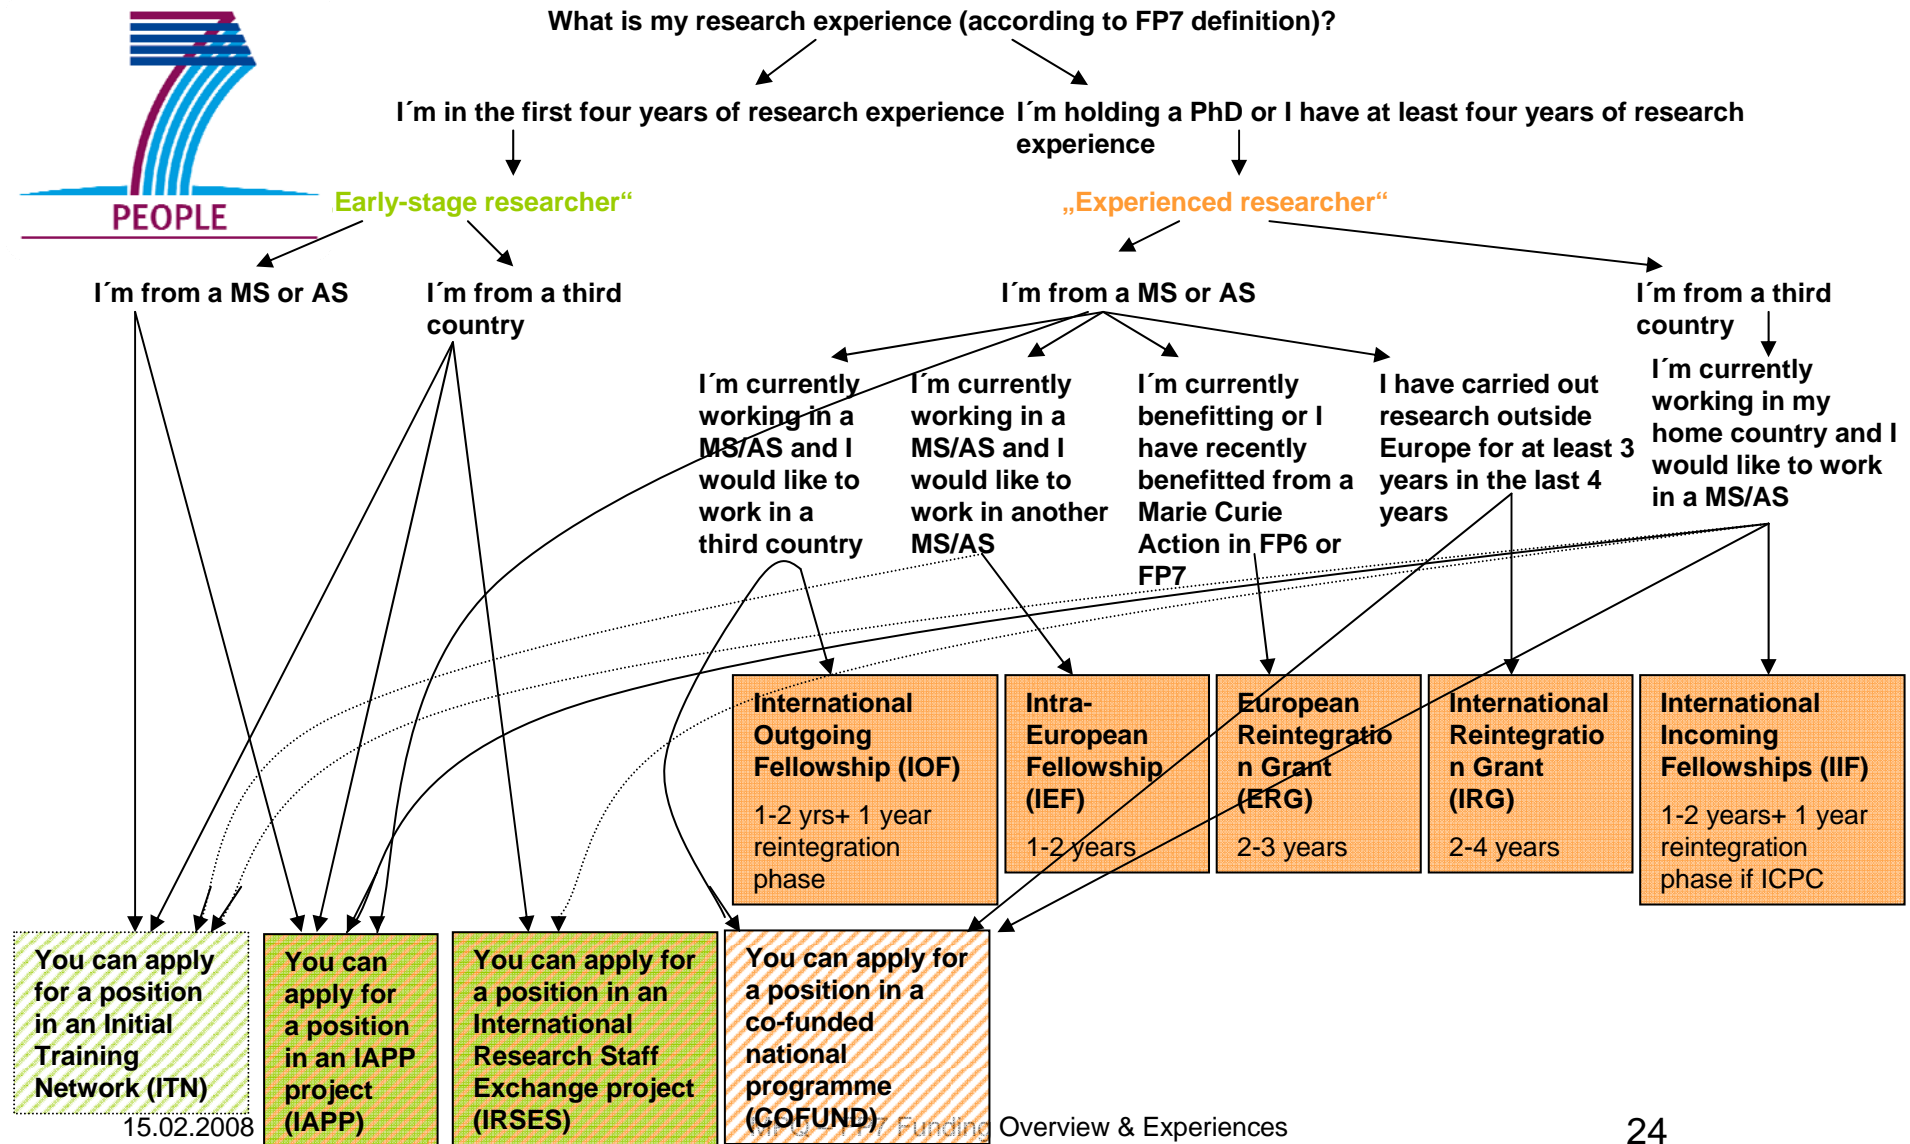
PEOPLE

What is my research experience (according to FP7 definition)?

I´m in the first four years of research experience

I´m holding a PhD or I have at least four years of research experience

Early-stage researcher"

„Experienced researcher"

I´m from a MS or AS

I´m from a third country

I´m from a MS or AS

I´m from a third country

I´m currently working in a MS/AS and I would like to work in a third country

I´m currently working in a MS/AS and I would like to work in another MS/AS

I´m currently benefitting or I have recently benefitted from a Marie Curie Action in FP6 or FP7

I have carried out research outside Europe for at least 3 years in the last 4 years

I´m currently working in my home country and I would like to work in a MS/AS

International Outgoing Fellowship (IOF)

1-2 yrs+ 1 year reintegration phase

Intra-European Fellowship (IEF)

1-2 years

European Reintegration Grant (ERG)

2-3 years

International Reintegration Grant (IRG)

2-4 years

International Incoming Fellowships (IIF)

1-2 years+ 1 year reintegration phase if ICPC

You can apply for a position in an Initial Training Network (ITN)

You can apply for a position in an IAPP project (IAPP)

You can apply for a position in an International Research Staff Exchange project (IRSES)

You can apply for a position in a co-funded national programme (COFUND)

15.02.2008

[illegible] Funding Overview & Experiences

24